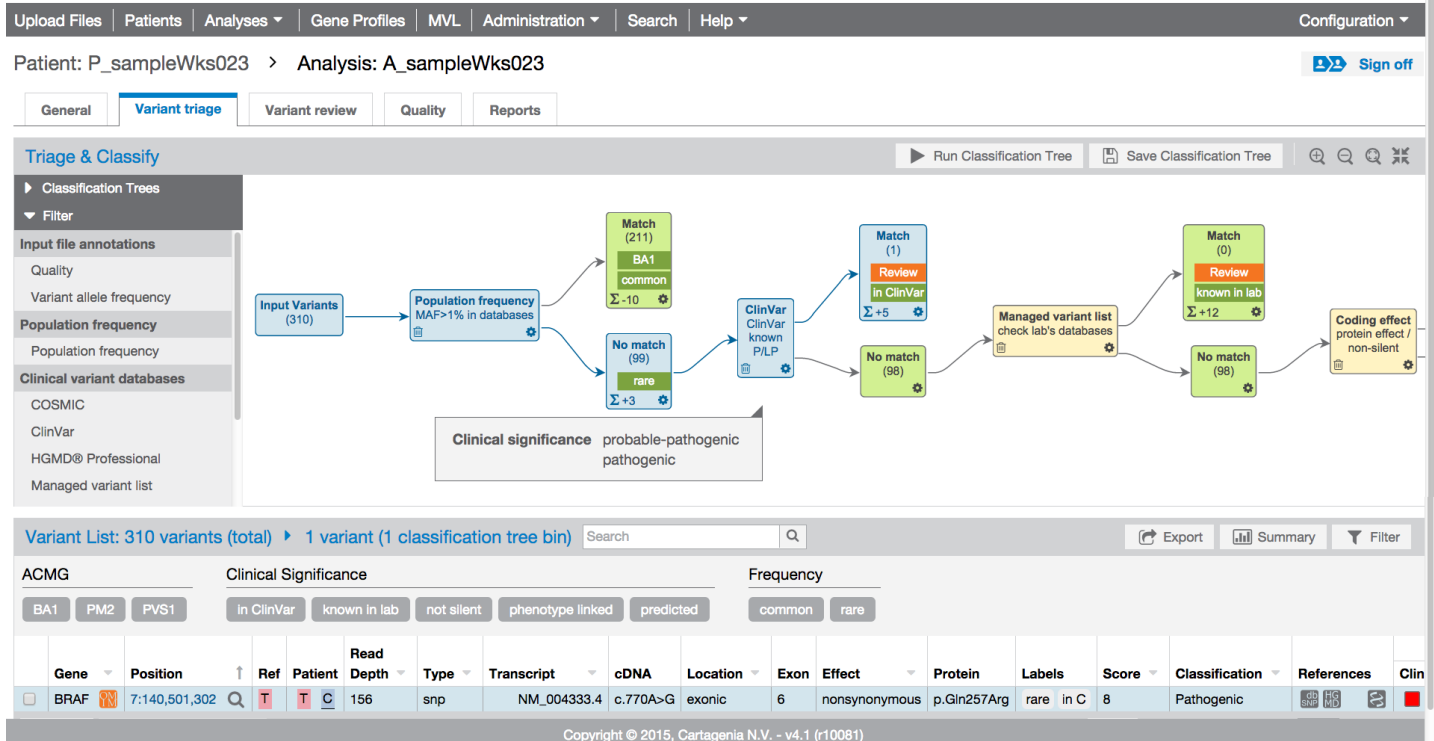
Upload Files | Patients | Analyses | Gene Profiles | MVL | Administration | Search | Help | Configuration

Patient: P_sampleWks023 > Analysis: A_sampleWks023

Sign off

General | Variant triage | Variant review | Quality | Reports

Triage & Classify

Run Classification Tree | Save Classification Tree

Classification Trees
Filter
Input file annotations
Quality
Variant allele frequency
Population frequency
Population frequency
Clinical variant databases
COSMIC
ClinVar
HGMD® Professional
Managed variant list

Input Variants (310)

Population frequency MAF>1% in databases

Match (211) BA1 common Σ -10

No match (99) rare Σ +3

ClinVar ClinVar known P/LP

Match (1) Review in ClinVar Σ +5

No match (98)

Managed variant list check lab's databases

Match (0) Review known in lab Σ +12

No match (98)

Coding effect protein effect / non-silent

Clinical significance probable-pathogenic pathogenic

Variant List: 310 variants (total) ▸ 1 variant (1 classification tree bin) Search

Export | Summary | Filter

ACMG
BA1 PM2 PVS1

Clinical Significance
in ClinVar known in lab not silent phenotype linked predicted

Frequency
common rare

| | Gene | Position | Ref | Patient | Read Depth | Type | Transcript | cDNA | Location | Exon | Effect | Protein | Labels | Score | Classification | References | Clin |
|---|---|---|---|---|---|---|---|---|---|---|---|---|---|---|---|---|---|
| | BRAF | 7:140,501,302 | T | T C | 156 | snp | NM_004333.4 | c.770A>G | exonic | 6 | nonsynonymous | p.Gln257Arg | rare in C | 8 | Pathogenic | db SNP HG MD | |

Copyright © 2015, Cartagenia N.V. - v4.1 (r10081)